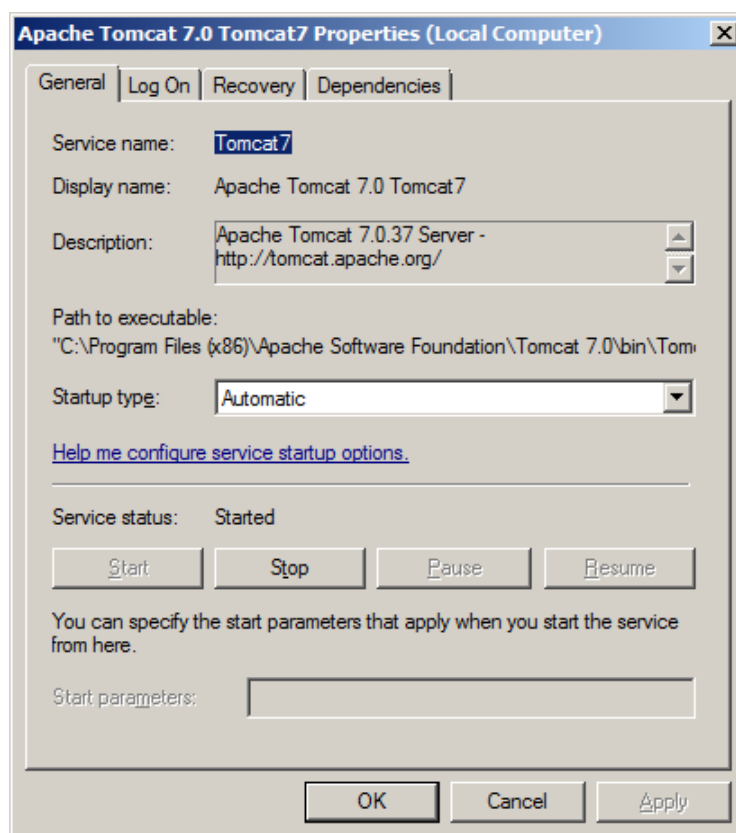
Apache Tomcat 7.0 Tomcat7 Properties (Local Computer)

General | Log On | Recovery | Dependencies

Service name: Tomcat7

Display name: Apache Tomcat 7.0 Tomcat7

Description: Apache Tomcat 7.0.37 Server - http://tomcat.apache.org/

Path to executable:
"C:\Program Files (x86)\Apache Software Foundation\Tomcat 7.0\bin\Tom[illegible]

Startup type: Automatic

Help me configure service startup options.

Service status: Started

Start | Stop | Pause | Resume

You can specify the start parameters that apply when you start the service from here.

Start parameters:

OK | Cancel | Apply